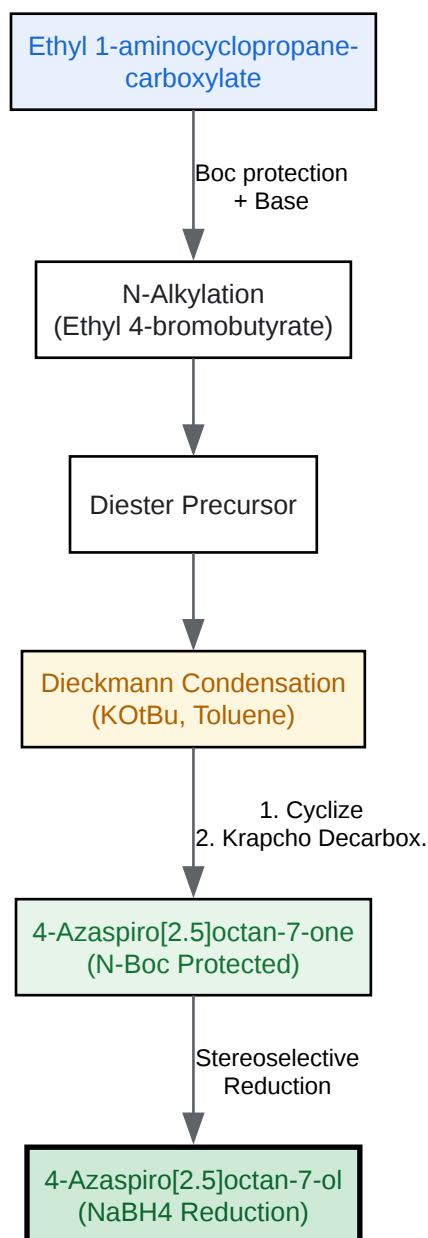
Ethyl 1-aminocyclopropanecarboxylate

Boc protection
+ Base

N-Alkylation
(Ethyl 4-bromobutyrate)

Diester Precursor

Dieckmann Condensation
(KOtBu, Toluene)

1. Cyclize
2. Krapcho Decarbox.

4-Azaspiro[2.5]octan-7-one
(N-Boc Protected)

Stereoselective
Reduction

4-Azaspiro[2.5]octan-7-ol
(NaBH4 Reduction)